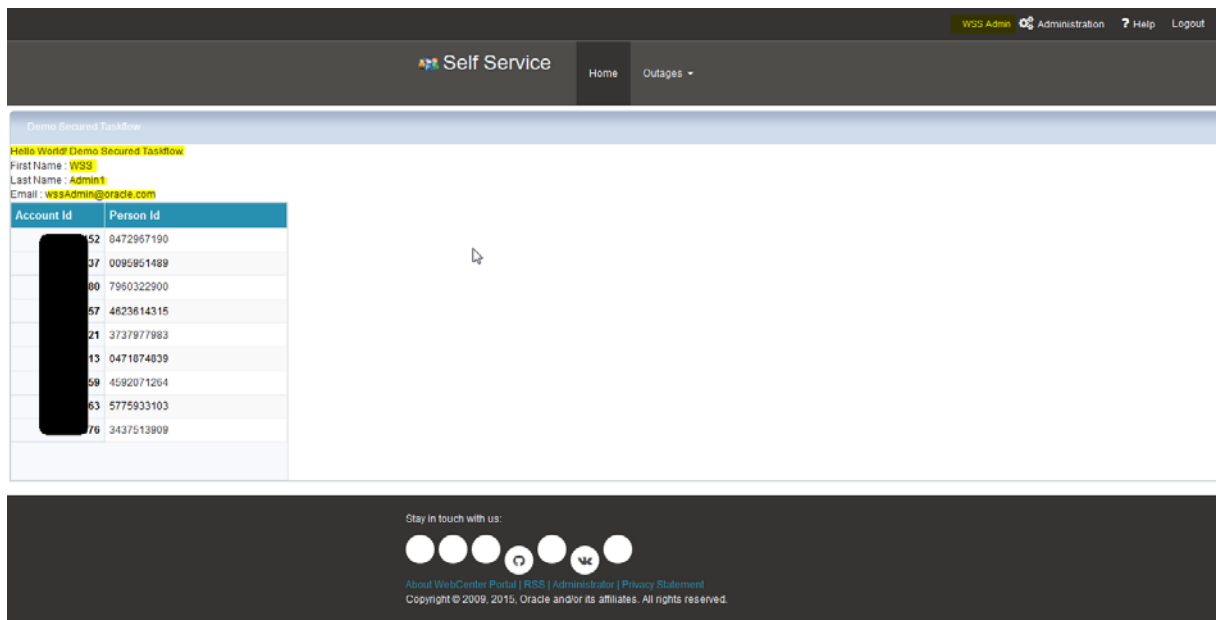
WSS Admin Administration ? Help Logout

Self Service

Home Outages

Demo Secured Taskflow

Hello World! Demo Secured Taskflow
First Name : WSS
Last Name : Admin1
Email : wssAdmin@oracle.com

| Account Id | Person Id |
|---|---|
| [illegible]52 | 8472967190 |
| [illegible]37 | 0095951489 |
| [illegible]80 | 7960322900 |
| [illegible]57 | 4623614315 |
| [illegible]21 | 3737977983 |
| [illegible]13 | 0471874839 |
| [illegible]59 | 4592071264 |
| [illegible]63 | 5775933103 |
| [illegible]76 | 3437513909 |

Stay in touch with us:

About WebCenter Portal | RSS | Administrator | Privacy Statement
Copyright © 2009, 2015, Oracle and/or its affiliates. All rights reserved.